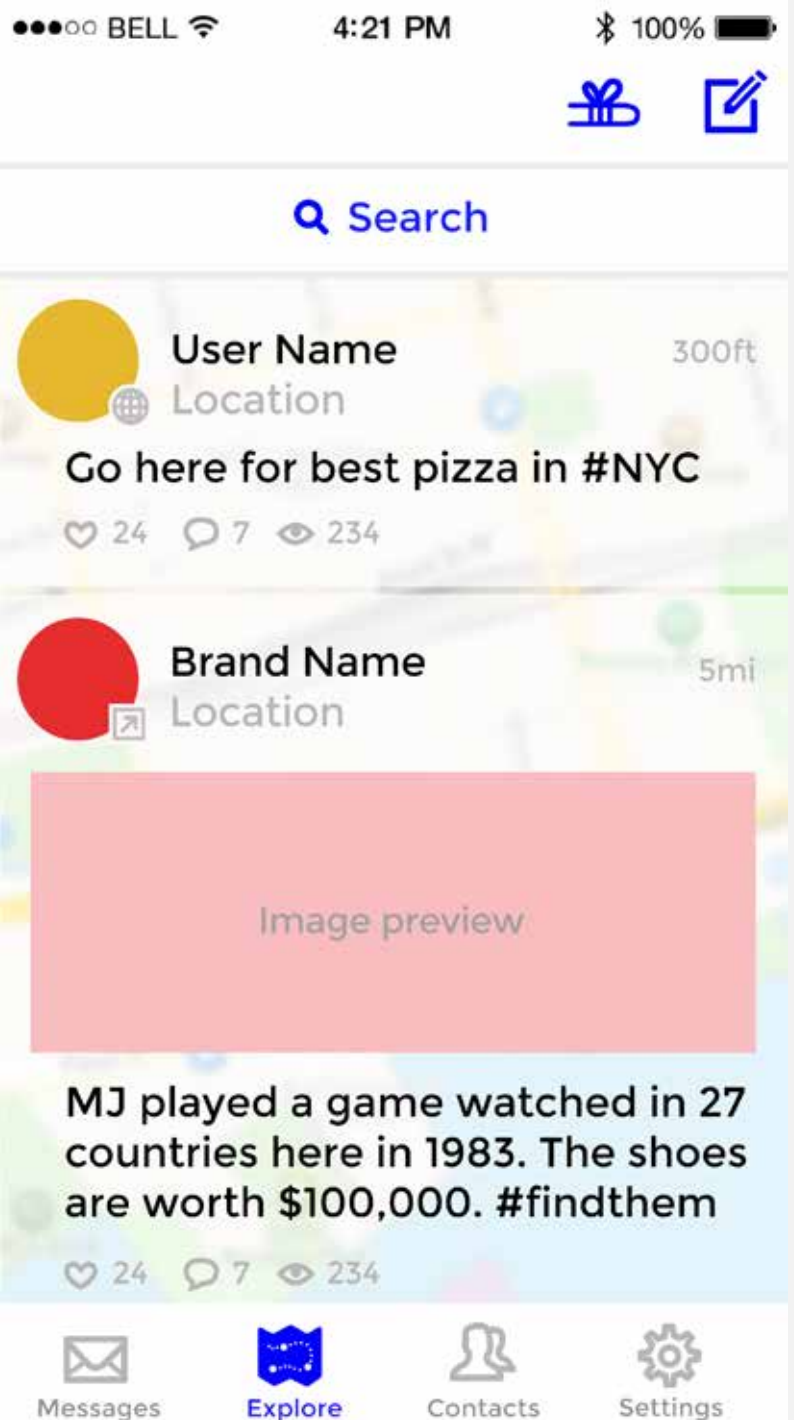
●●●○○ BELL 4:21 PM 100%

Search

User Name
Location
300ft

Go here for best pizza in #NYC

24 7 234

Brand Name
Location
5mi

Image preview

MJ played a game watched in 27 countries here in 1983. The shoes are worth $100,000. #findthem

24 7 234

Messages Explore Contacts Settings